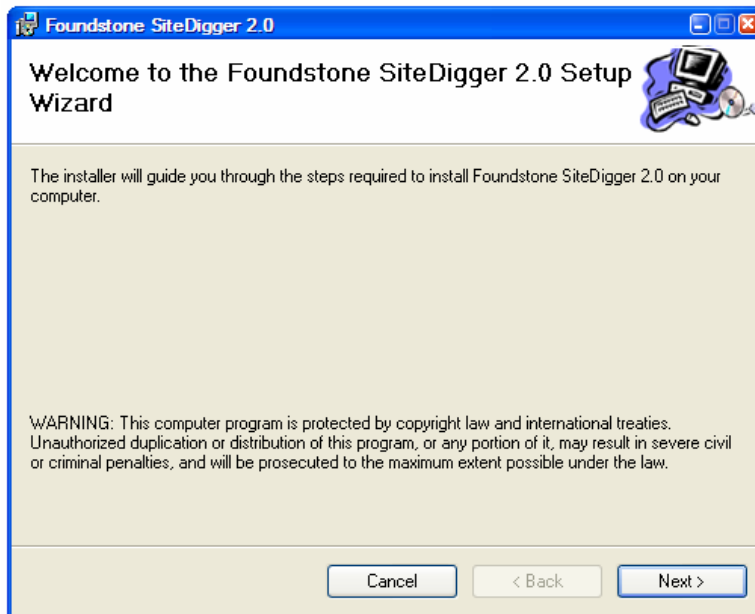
Foundstone SiteDigger 2.0

Welcome to the Foundstone SiteDigger 2.0 Setup Wizard

The installer will guide you through the steps required to install Foundstone SiteDigger 2.0 on your computer.

WARNING: This computer program is protected by copyright law and international treaties. Unauthorized duplication or distribution of this program, or any portion of it, may result in severe civil or criminal penalties, and will be prosecuted to the maximum extent possible under the law.

Cancel

< Back

Next >